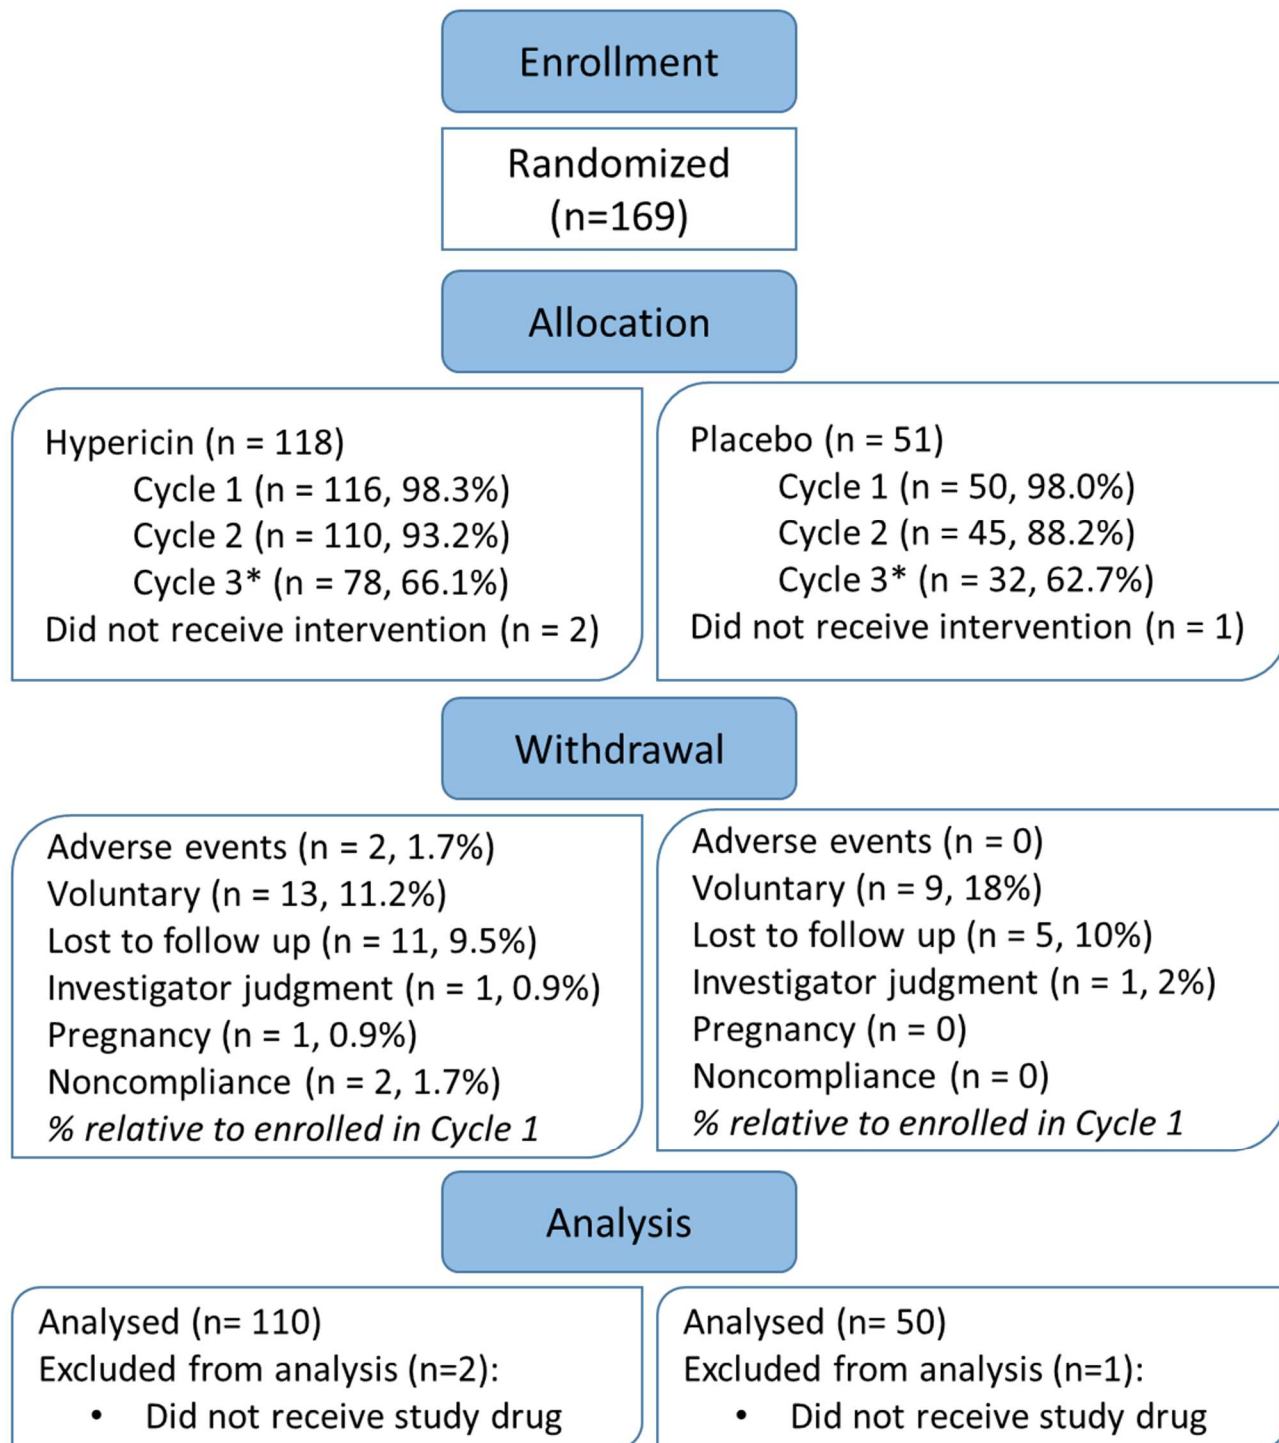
Enrollment

Randomized (n=169)

Allocation

Hypericin (n = 118)
Cycle 1 (n = 116, 98.3%)
Cycle 2 (n = 110, 93.2%)
Cycle 3* (n = 78, 66.1%)
Did not receive intervention (n = 2)

Placebo (n = 51)
Cycle 1 (n = 50, 98.0%)
Cycle 2 (n = 45, 88.2%)
Cycle 3* (n = 32, 62.7%)
Did not receive intervention (n = 1)

Withdrawal

Adverse events (n = 2, 1.7%)
Voluntary (n = 13, 11.2%)
Lost to follow up (n = 11, 9.5%)
Investigator judgment (n = 1, 0.9%)
Pregnancy (n = 1, 0.9%)
Noncompliance (n = 2, 1.7%)
% relative to enrolled in Cycle 1

Adverse events (n = 0)
Voluntary (n = 9, 18%)
Lost to follow up (n = 5, 10%)
Investigator judgment (n = 1, 2%)
Pregnancy (n = 0)
Noncompliance (n = 0)
% relative to enrolled in Cycle 1

Analysis

Analysed (n= 110)
Excluded from analysis (n=2):
• Did not receive study drug

Analysed (n= 50)
Excluded from analysis (n=1):
• Did not receive study drug